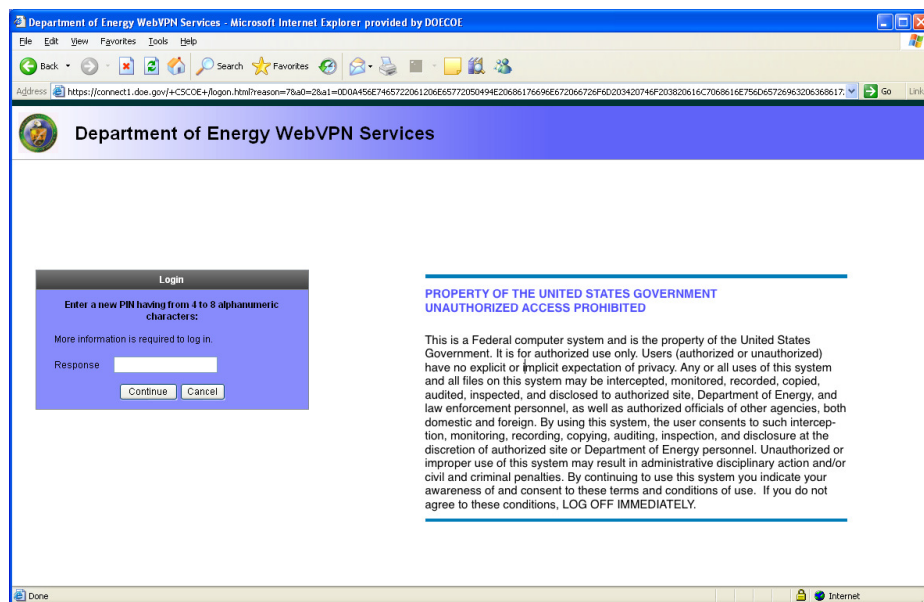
Department of Energy WebVPN Services - Microsoft Internet Explorer provided by DOECOE

File Edit View Favorites Tools Help

Back Search Favorites

Address https://connect1.doe.gov/+CSCOE+/logon.html?reason=7&a0=2&a1=0D0A456E7465722061206E6577205049E20686176696E672066726F6D203420746F203820616C7068616E756D65726963206368617 Go Links

Department of Energy WebVPN Services

Login

Enter a new PIN having from 4 to 8 alphanumeric characters:

More information is required to log in.

Response

Continue Cancel

PROPERTY OF THE UNITED STATES GOVERNMENT
UNAUTHORIZED ACCESS PROHIBITED

This is a Federal computer system and is the property of the United States Government. It is for authorized use only. Users (authorized or unauthorized) have no explicit or implicit expectation of privacy. Any or all uses of this system and all files on this system may be intercepted, monitored, recorded, copied, audited, inspected, and disclosed to authorized site, Department of Energy, and law enforcement personnel, as well as authorized officials of other agencies, both domestic and foreign. By using this system, the user consents to such interception, monitoring, recording, copying, auditing, inspection, and disclosure at the discretion of authorized site or Department of Energy personnel. Unauthorized or improper use of this system may result in administrative disciplinary action and/or civil and criminal penalties. By continuing to use this system you indicate your awareness of and consent to these terms and conditions of use. If you do not agree to these conditions, LOG OFF IMMEDIATELY.

Done

Internet